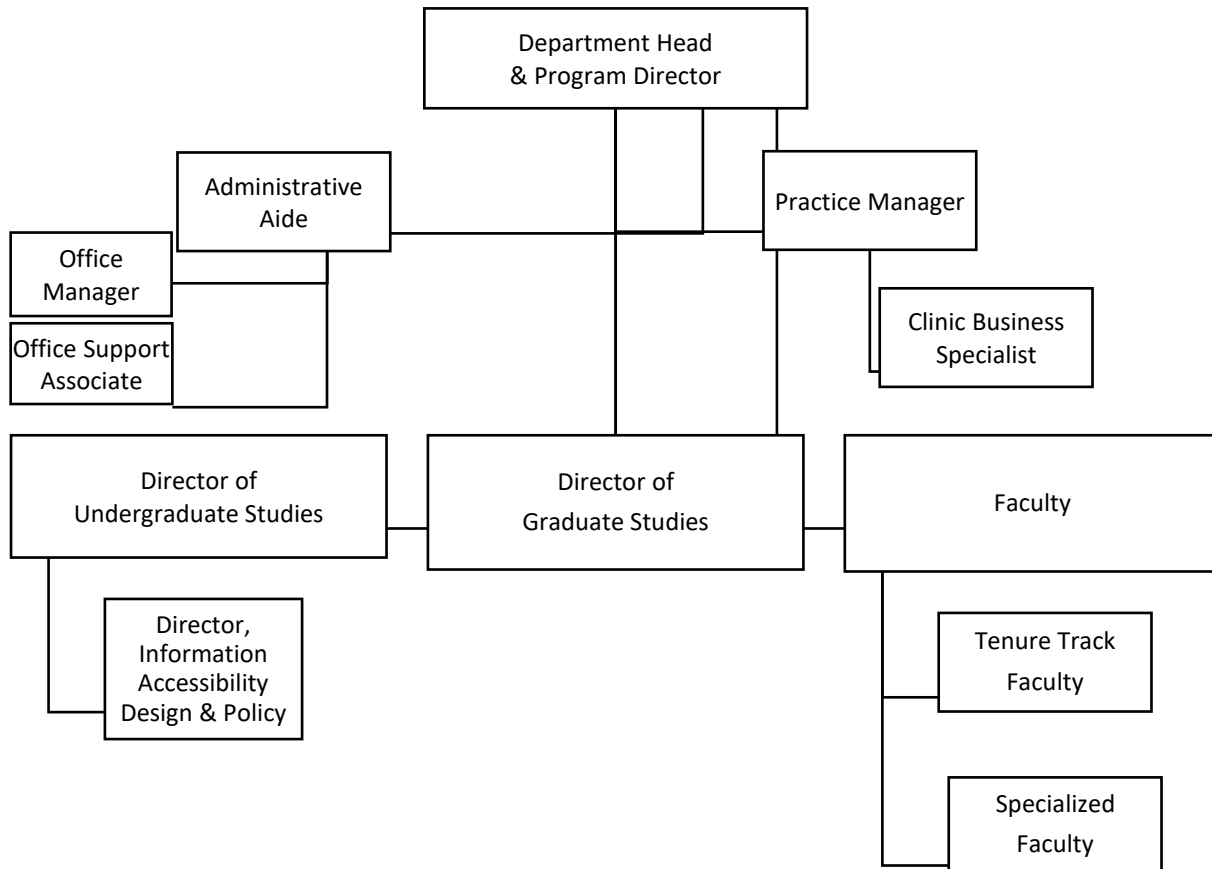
Department Head & Program Director

Administrative Aide

Practice Manager

Office Manager

Office Support Associate

Clinic Business Specialist

Director of Undergraduate Studies

Director of Graduate Studies

Faculty

Director, Information Accessibility Design & Policy

Tenure Track Faculty

Specialized Faculty